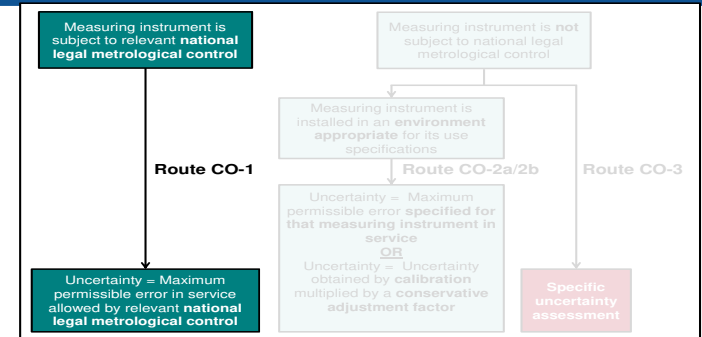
Measuring instrument is subject to relevant national legal metrological control

Route CO-1

Uncertainty = Maximum permissible error in service allowed by relevant national legal metrological control

Measuring instrument is not subject to national legal metrological control

Measuring instrument is installed in an environment appropriate for its use specifications

Route CO-2a/2b

Uncertainty = Maximum permissible error specified for that measuring instrument in service
OR
Uncertainty = Uncertainty obtained by calibration multiplied by a conservative adjustment factor

Route CO-3

Specific uncertainty assessment